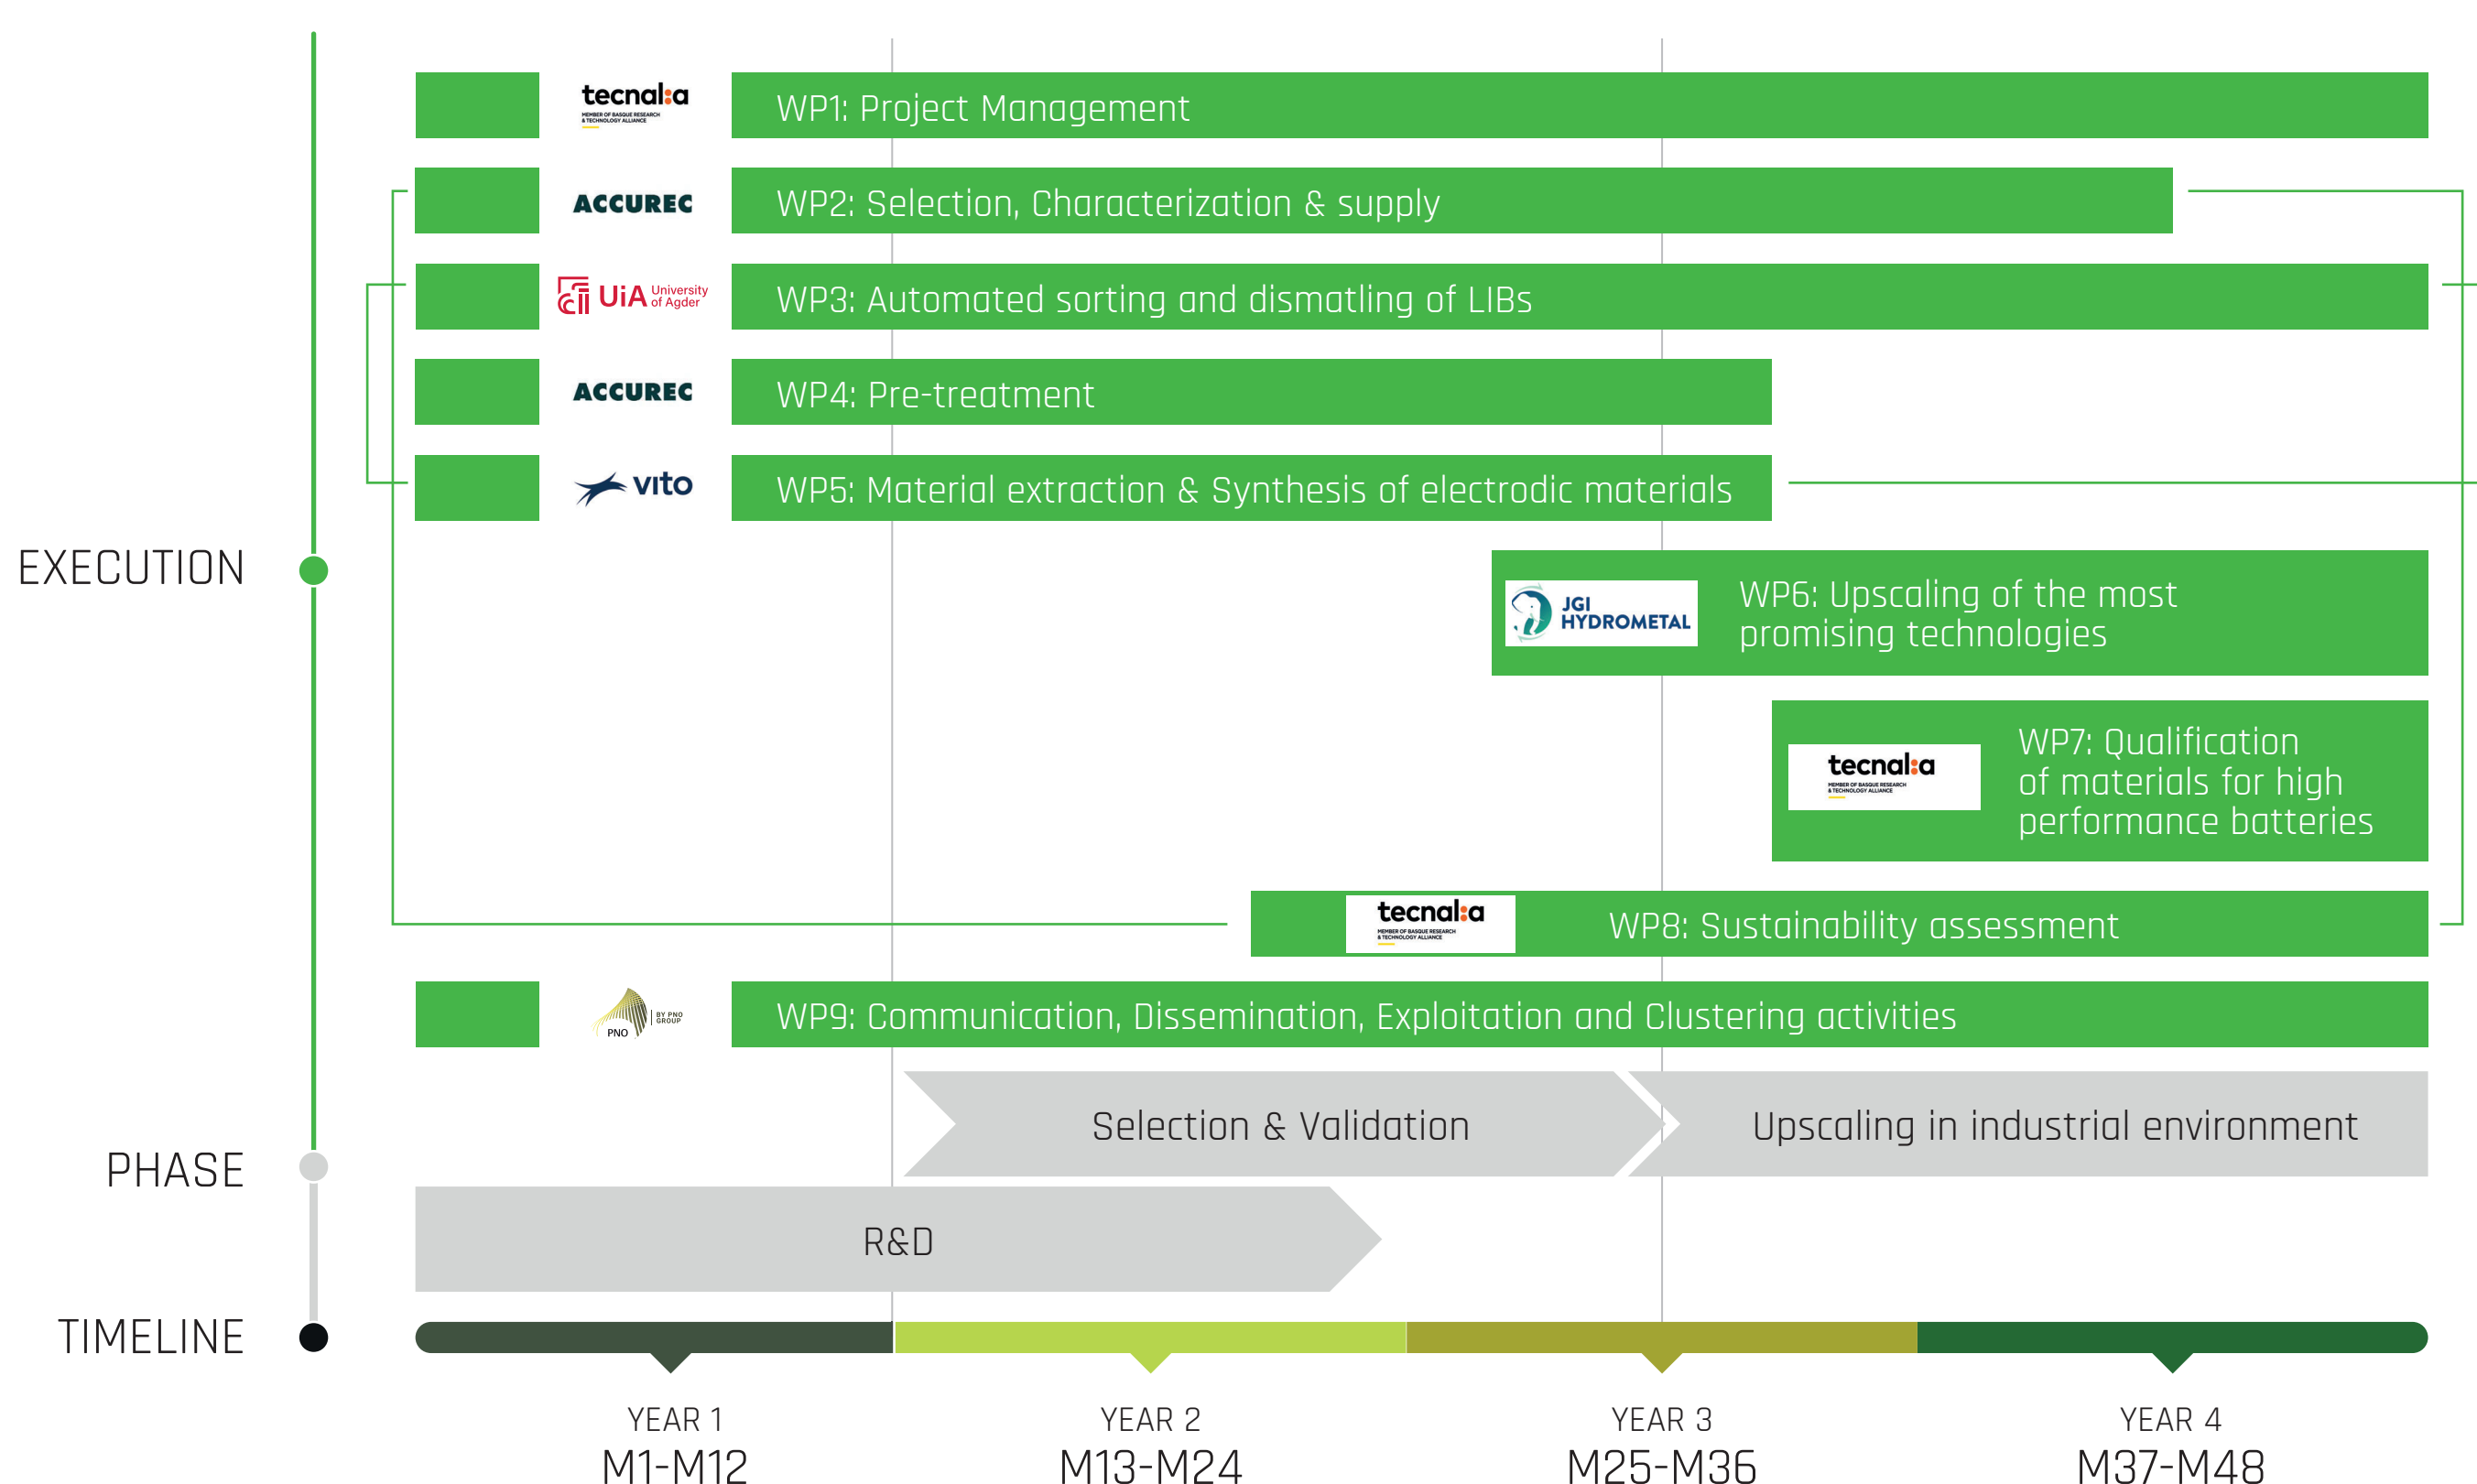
EXECUTION

tecnalia MEMBER OF BASQUE RESEARCH & TECHNOLOGY ALLIANCE
WP1: Project Management

ACCUREC
WP2: Selection, Characterization & supply

UiA University of Agder
WP3: Automated sorting and dismatling of LIBs

ACCUREC
WP4: Pre-treatment

vito
WP5: Material extraction & Synthesis of electrodic materials

JGI HYDROMETAL
WP6: Upscaling of the most promising technologies

tecnalia
WP7: Qualification of materials for high performance batteries

tecnalia
WP8: Sustainability assessment

PNO BY PNO GROUP
WP9: Communication, Dissemination, Exploitation and Clustering activities

PHASE

Selection & Validation
Upscaling in industrial environment
R&D

TIMELINE

YEAR 1
M1-M12

YEAR 2
M13-M24

YEAR 3
M25-M36

YEAR 4
M37-M48